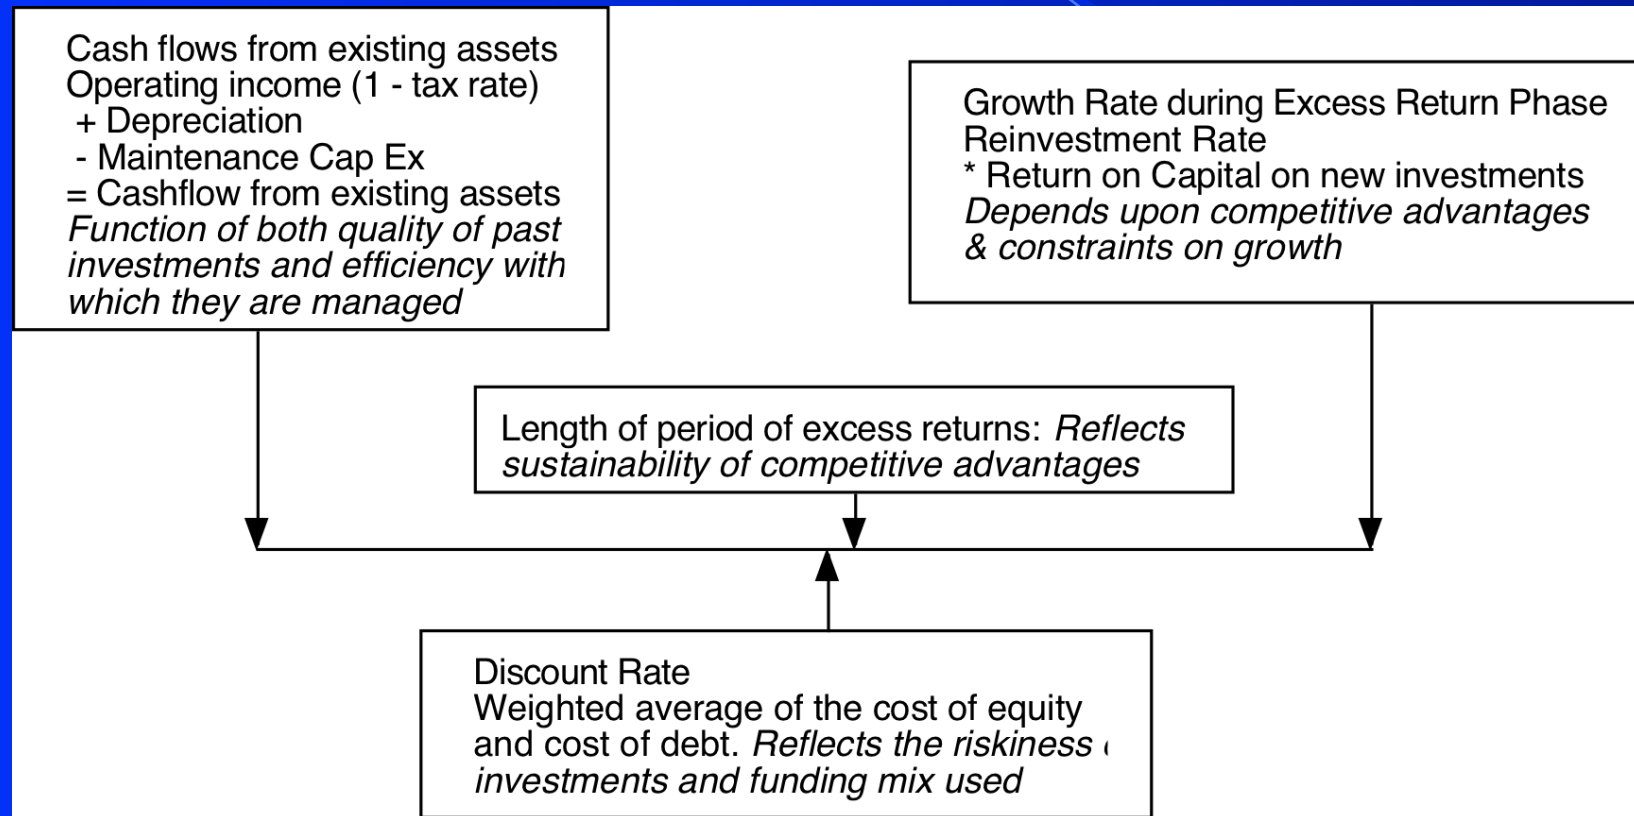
Cash flows from existing assets
Operating income (1 - tax rate)
+ Depreciation
- Maintenance Cap Ex
= Cashflow from existing assets
Function of both quality of past investments and efficiency with which they are managed

Growth Rate during Excess Return Phase
Reinvestment Rate
* Return on Capital on new investments
Depends upon competitive advantages & constraints on growth

Length of period of excess returns: Reflects sustainability of competitive advantages

Discount Rate
Weighted average of the cost of equity and cost of debt. Reflects the riskiness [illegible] investments and funding mix used